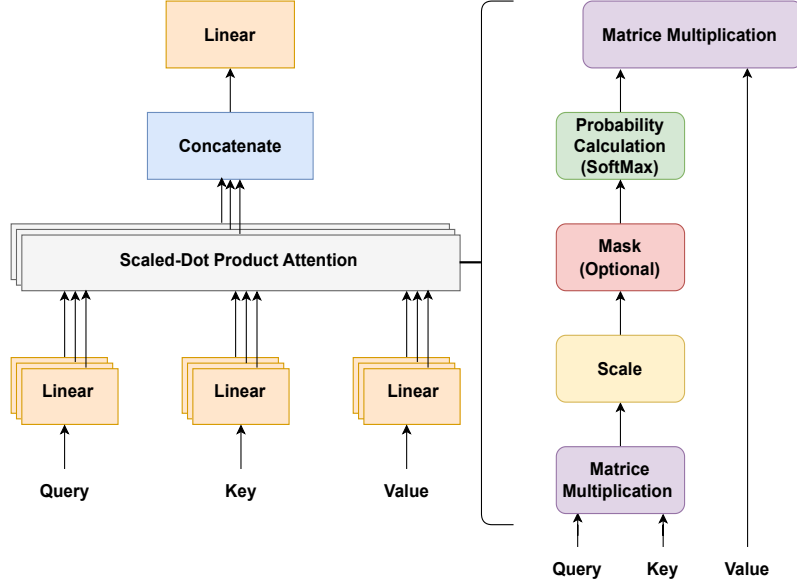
Linear

Concatenate

Scaled-Dot Product Attention

Linear

Linear

Linear

Query

Key

Value

Matrice Multiplication

Probability Calculation (SoftMax)

Mask (Optional)

Scale

Matrice Multiplication

Query

Key

Value